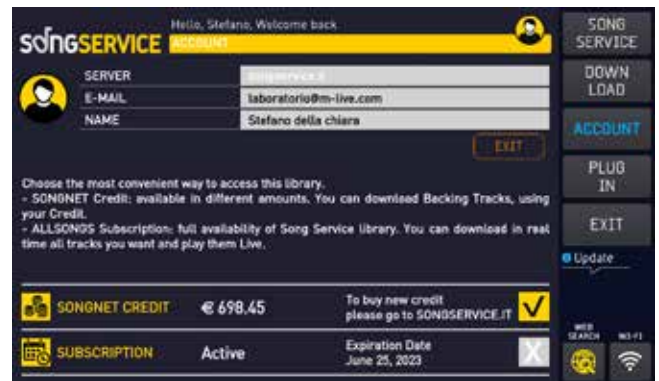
SONGSERVICE

Hello, Stefano, Welcome back

ACCOUNT

| SERVER | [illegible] |
|---|---|
| E-MAIL | laboratorio@m-live.com |
| NAME | Stefano della chiara |

EXIT

Choose the most convenient way to access this library.
- SONGNET Credit: available in different amounts. You can download Backing Tracks, using your Credit.
- ALLSONGS Subscription: full availability of Song Service library. You can download in real time all tracks you want and play them Live.

SONGNET CREDIT € 698.45 To buy new credit please go to SONGSERVICE.IT

SUBSCRIPTION Active Expiration Date June 25, 2023

SONG SERVICE

DOWN LOAD

ACCOUNT

PLUG IN

EXIT

Update

WEB SEARCH

WI-FI